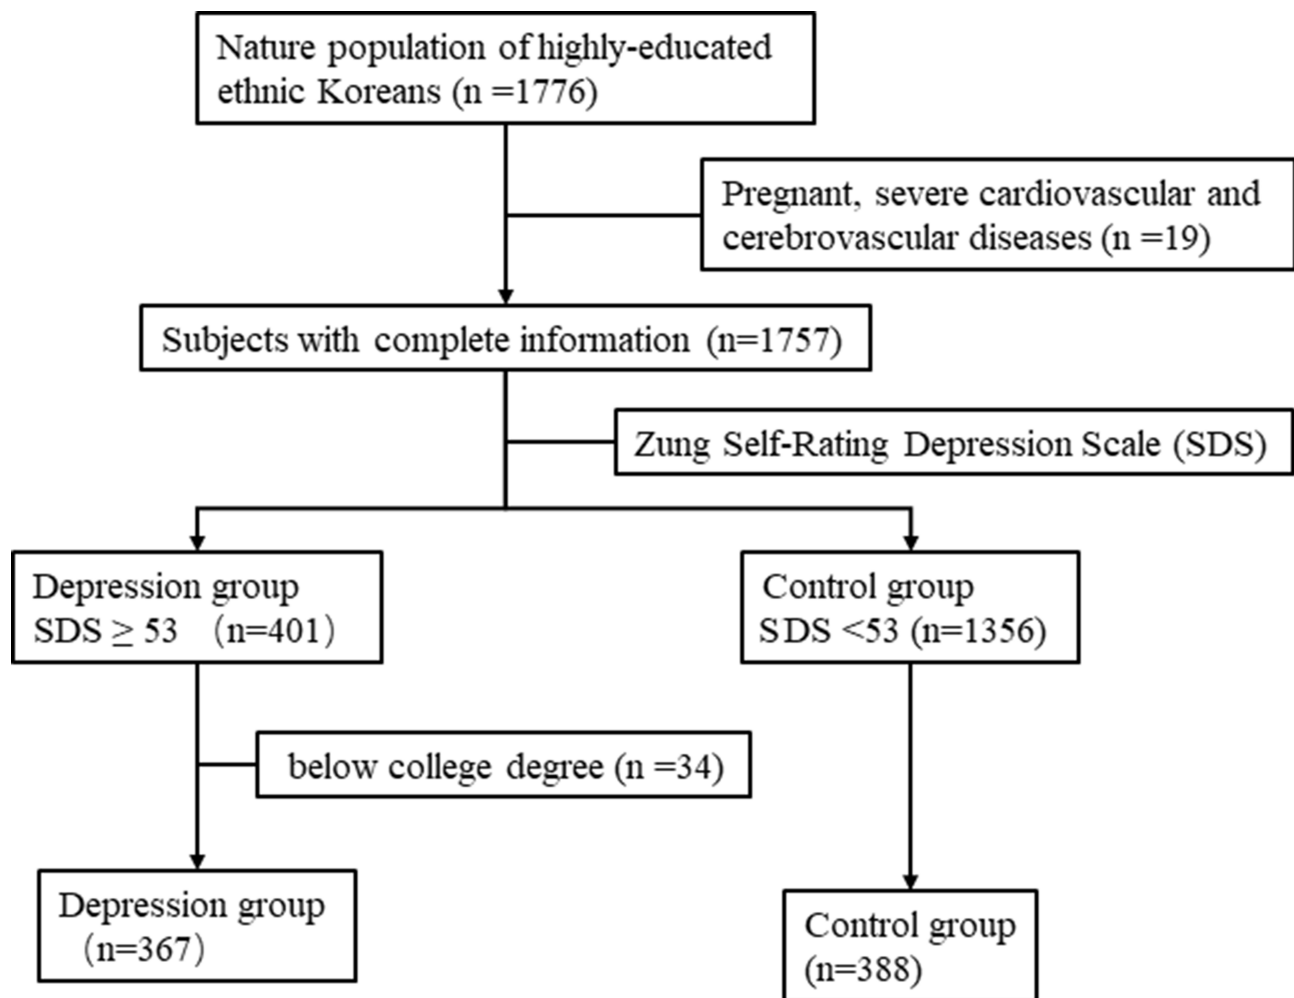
Nature population of highly-educated ethnic Koreans (n =1776)

Pregnant, severe cardiovascular and cerebrovascular diseases (n =19)

Subjects with complete information (n=1757)

Zung Self-Rating Depression Scale (SDS)

Depression group SDS $\geq$ 53 (n=401)

Control group SDS <53 (n=1356)

below college degree (n =34)

Depression group (n=367)

Control group (n=388)